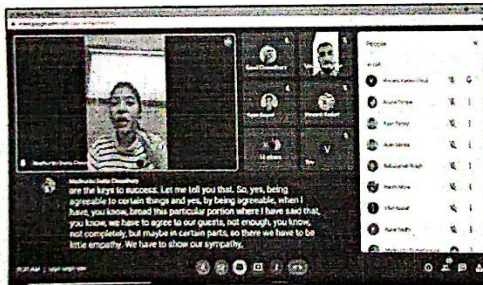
Madhurita Sutia Choudhury

are the keys to success. Let me tell you that. So, yes, being agreeable to certain things and yes, by being agreeable, when I have, you know, broad this particular portion where I have said that, you know, we have to agree to our guests, not enough, you know, not completely, but maybe in certain parts, so there we have to be little empathy. We have to show our sympathy,

People

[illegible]

14 others